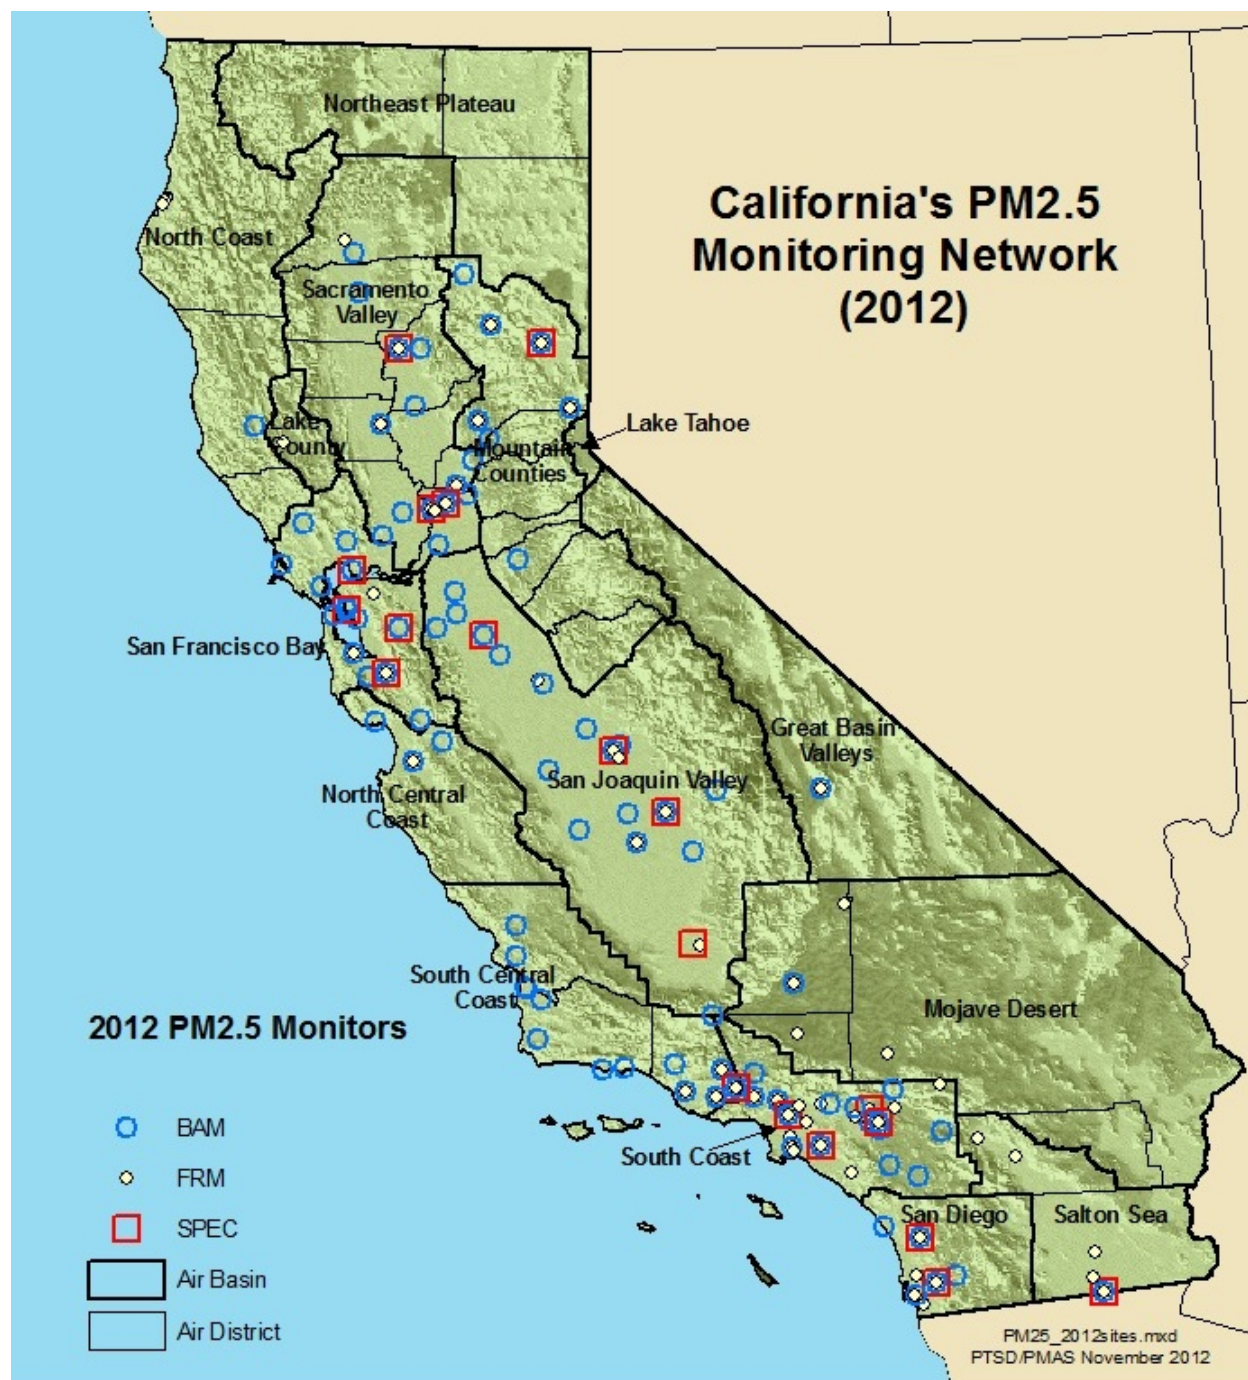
California's PM2.5 Monitoring Network (2012)

Northeast Plateau

North Coast

Sacramento Valley

Lake County

Mountain Counties

Lake Tahoe

San Francisco Bay

North Central Coast

San Joaquin Valley

Great Basin Valleys

South Central Coast

Mojave Desert

South Coast

San Diego

Salton Sea

2012 PM2.5 Monitors

BAM

FRM

SPEC

Air Basin

Air District

PM25_2012sites.mxd
PTSD/PMAS November 2012